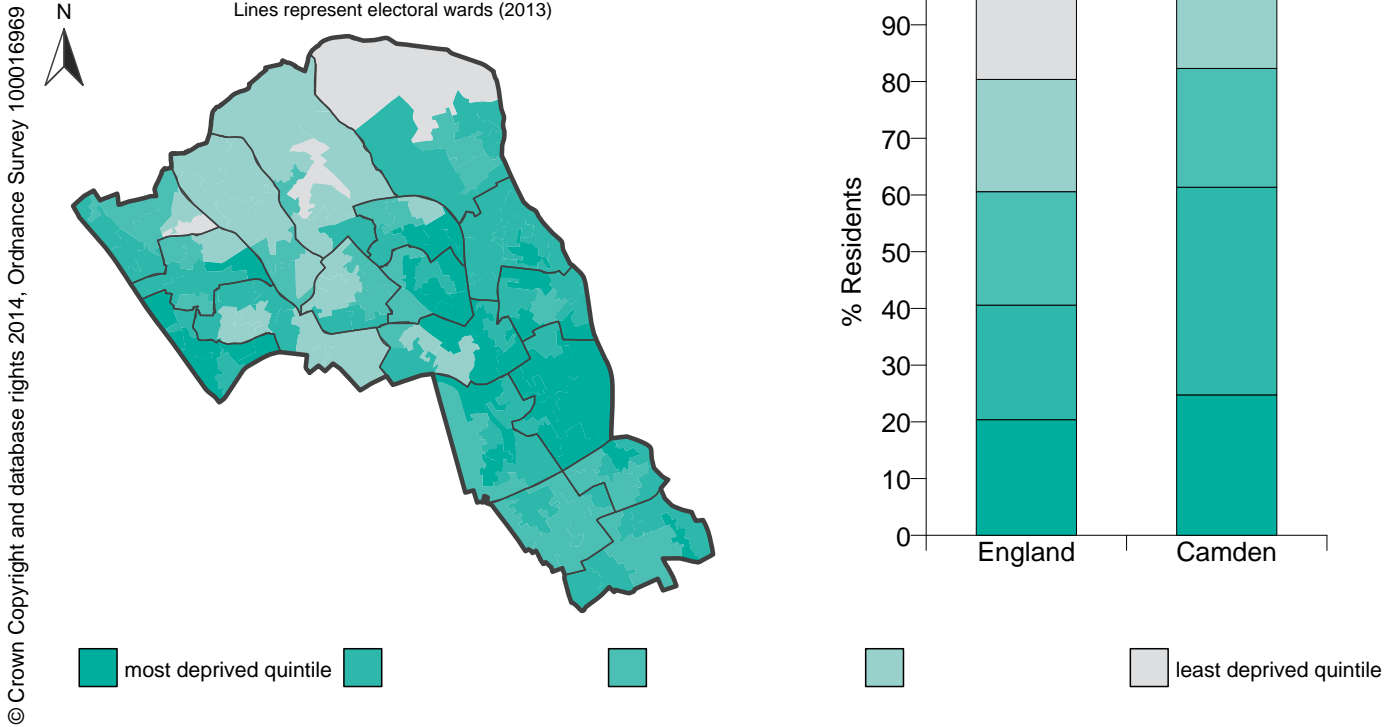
© Crown Copyright and database rights 2014, Ordnance Survey 100016969

N

Lines represent electoral wards (2013)

90
80
70
60
50
40
30
20
10
0

% Residents

England
Camden

most deprived quintile
least deprived quintile